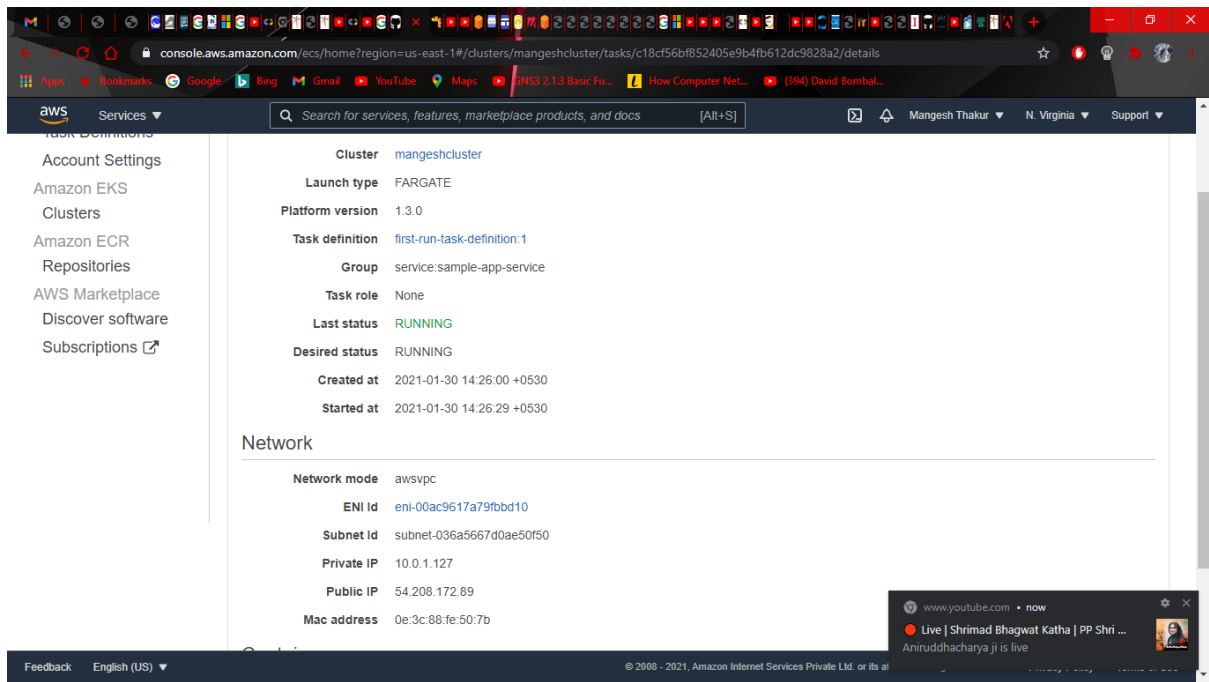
console.aws.amazon.com/ecs/home?region=us-east-1#/clusters/mangeshcluster/tasks/c18cf56bf852405e9b4fb612dc9828a2/details

Apps Bookmarks Google Bing Gmail YouTube Maps GNS3 2.1.3 Basic Fu... How Computer Net... (394) David Bombal...

aws Services ▼ Search for services, features, marketplace products, and docs [Alt+S] Mangesh Thakur ▼ N. Virginia ▼ Support ▼

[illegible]
Account Settings
Amazon EKS
Clusters
Amazon ECR
Repositories
AWS Marketplace
Discover software
Subscriptions

| | |
|---|---|
| Cluster | mangeshcluster |
| Launch type | FARGATE |
| Platform version | 1.3.0 |
| Task definition | first-run-task-definition:1 |
| Group | service:sample-app-service |
| Task role | None |
| Last status | RUNNING |
| Desired status | RUNNING |
| Created at | 2021-01-30 14:26:00 +0530 |
| Started at | 2021-01-30 14:26:29 +0530 |

Network

| | |
|---|---|
| Network mode | awsvpc |
| ENI Id | eni-00ac9617a79fbbd10 |
| Subnet Id | subnet-036a5667d0ae50f50 |
| Private IP | 10.0.1.127 |
| Public IP | 54.208.172.89 |
| Mac address | 0e:3c:88:fe:50:7b |

www.youtube.com • now
Live | Shrimad Bhagwat Katha | PP Shri ...
Aniruddhacharya ji is live

Feedback English (US) ▼ © 2008 - 2021, Amazon Internet Services Private Ltd. or its a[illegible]